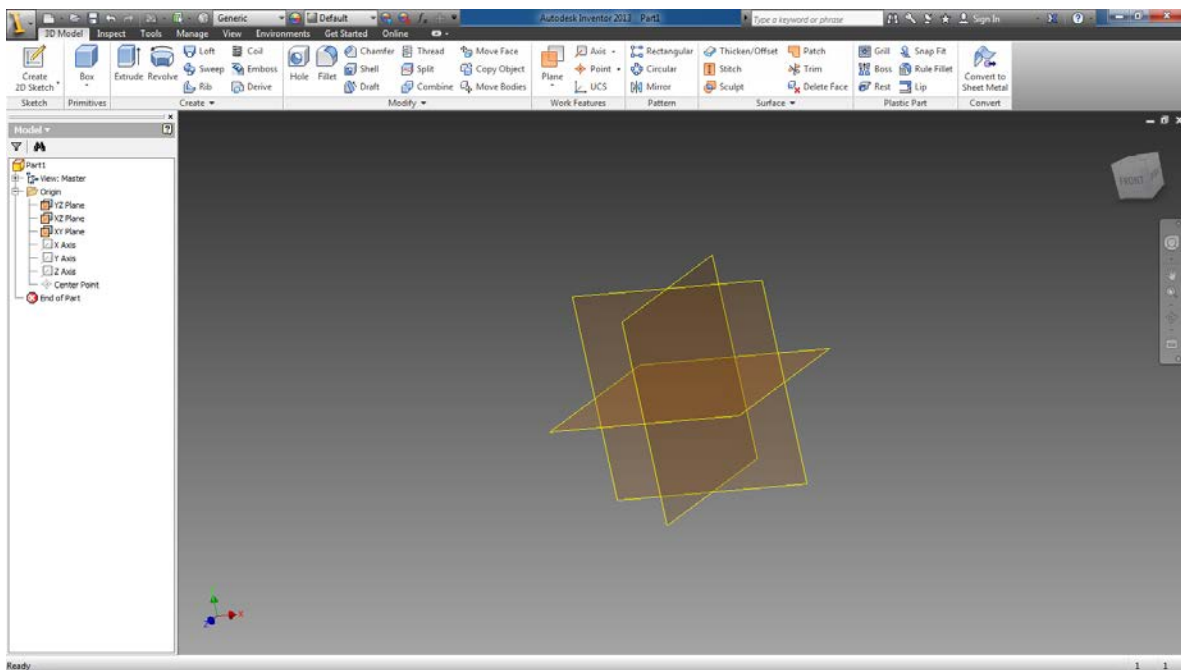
Generic
Default
Autodesk Inventor 2013 Part1
Type a keyword or phrase
Sign In

3D Model Inspect Tools Manage View Environments Get Started Online

Create 2D Sketch
Box
Extrude Revolve
Loft
Sweep
Rib
Coil
Emboss
Derive
Hole Fillet
Chamfer
Shell
Draft
Thread
Split
Combine
Move Face
Copy Object
Move Bodies
Plane
Axis
Point
UCS
Rectangular
Circular
Mirror
Thicken/Offset
Stitch
Sculpt
Patch
Trim
Delete Face
Grill
Boss
Rest
Snap Fit
Rule Fillet
Lip
Convert to Sheet Metal

Sketch Primitives Create Modify Work Features Pattern Surface Plastic Part Convert

Model

Part1
View: Master
Origin
YZ Plane
XZ Plane
XY Plane
X Axis
Y Axis
Z Axis
Center Point
End of Part

FRONT

Ready
1 1